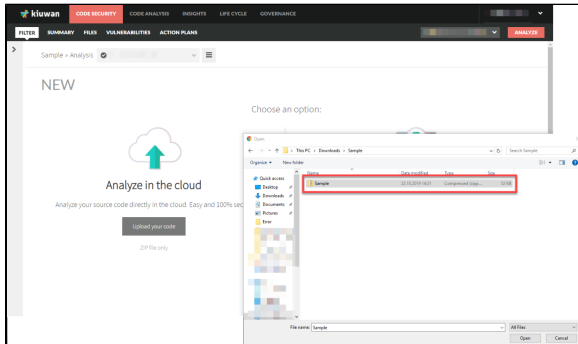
kiuwan CODE SECURITY CODE ANALYSIS INSIGHTS LIFE CYCLE GOVERNANCE

FILTER SUMMARY FILES VULNERABILITIES ACTION PLANS

ANALYZE

Sample › Analysis

NEW

Choose an option:

Analyze in the cloud

Analyze your source code directly in the cloud. Easy and 100% sec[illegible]

Upload your code

ZIP file only

Open

This PC › Downloads › Sample

Search Sample

Organize New folder

Quick access
Desktop
Downloads
Documents
Pictures
Error

Name Date modified Type Size

Sample 22.10.2019 16:21 Compressed (zipp... 12 KB

File name: Sample

All Files

Open Cancel